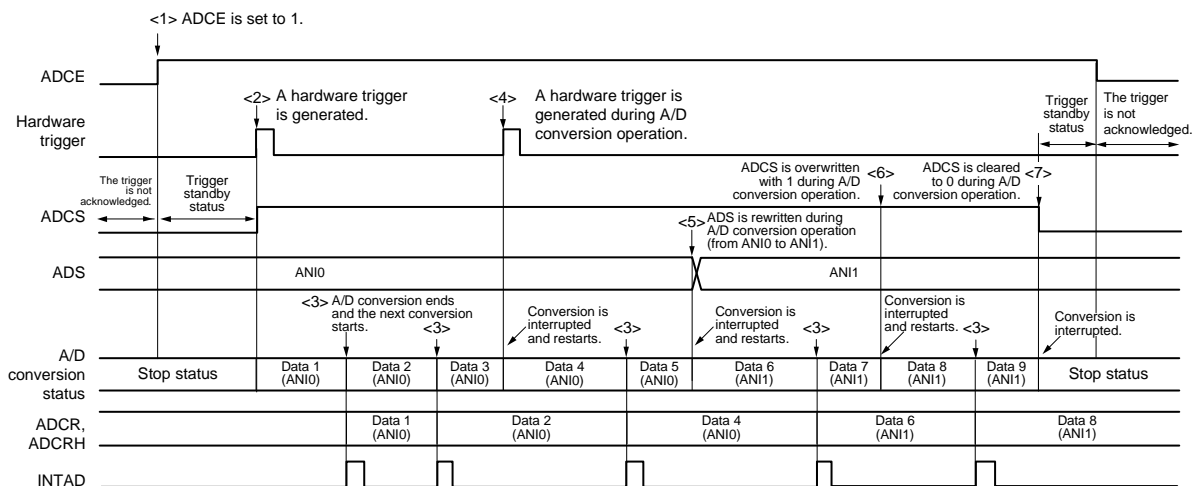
<1> ADCE is set to 1.

ADCE

Hardware trigger

<2> A hardware trigger is generated.

<4> A hardware trigger is generated during A/D conversion operation.

Trigger standby status

The trigger is not acknowledged.

The trigger is not acknowledged.

Trigger standby status

ADCS is overwritten with 1 during A/D conversion operation.

<6>

ADCS is cleared to 0 during A/D conversion operation.

<7>

ADCS

<5> ADS is rewritten during A/D conversion operation (from ANI0 to ANI1).

ADS

ANI0

ANI1

<3> A/D conversion ends and the next conversion starts.

<3>

Conversion is interrupted and restarts.

<3>

Conversion is interrupted and restarts.

<3>

Conversion is interrupted and restarts.

<3>

Conversion is interrupted.

A/D conversion status

Stop status

Data 1 (ANI0)

Data 2 (ANI0)

Data 3 (ANI0)

Data 4 (ANI0)

Data 5 (ANI0)

Data 6 (ANI1)

Data 7 (ANI1)

Data 8 (ANI1)

Data 9 (ANI1)

Stop status

ADCR, ADCRH

Data 1 (ANI0)

Data 2 (ANI0)

Data 4 (ANI0)

Data 6 (ANI1)

Data 8 (ANI1)

INTAD